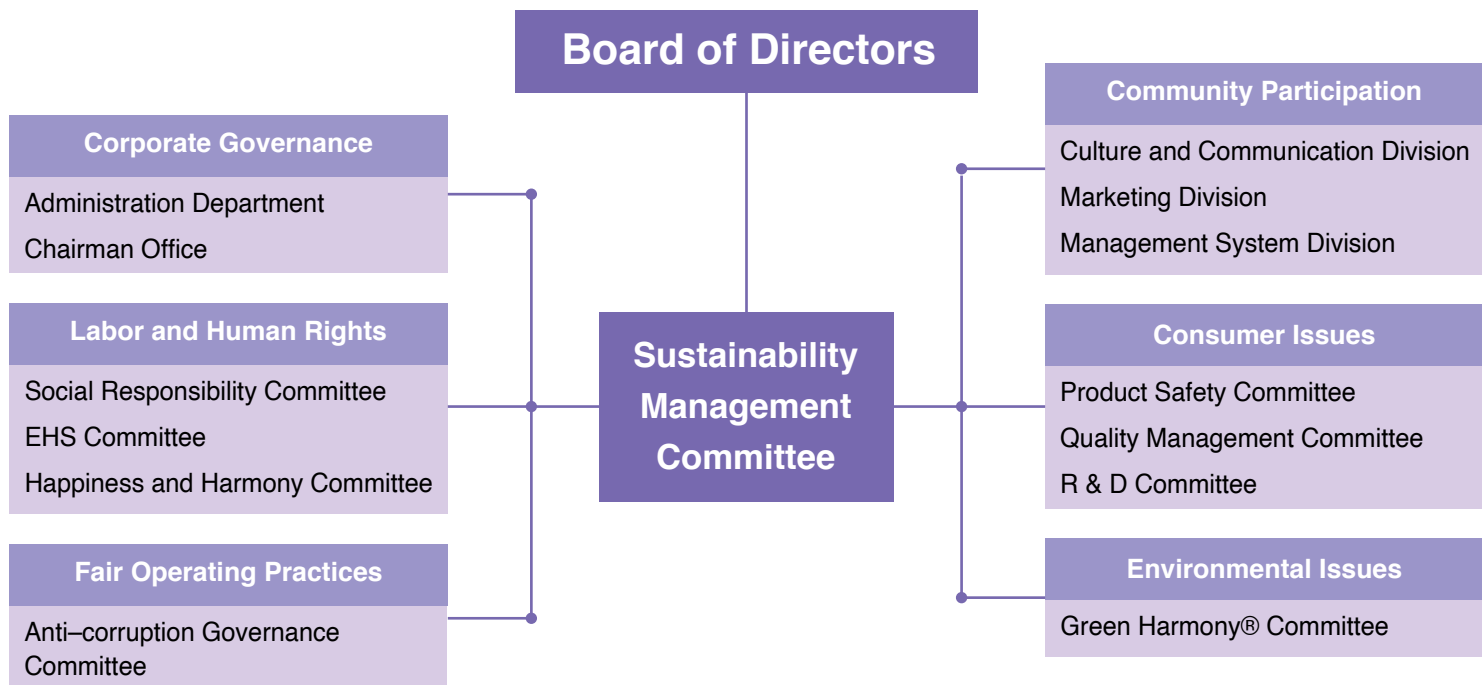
Board of Directors

Corporate Governance
Administration Department
Chairman Office

Labor and Human Rights
Social Responsibility Committee
EHS Committee
Happiness and Harmony Committee

Fair Operating Practices
Anti–corruption Governance Committee

Sustainability Management Committee

Community Participation
Culture and Communication Division
Marketing Division
Management System Division

Consumer Issues
Product Safety Committee
Quality Management Committee
R & D Committee

Environmental Issues
Green Harmony® Committee